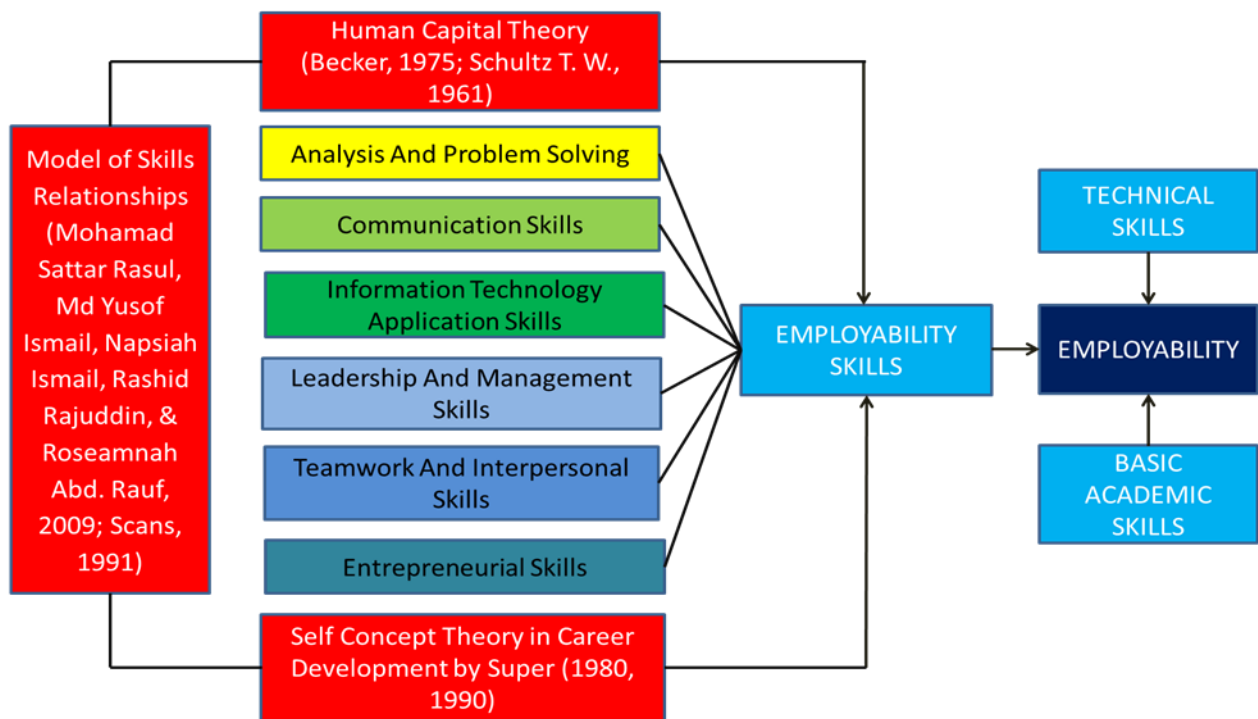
Model of Skills Relationships (Mohamad Sattar Rasul, Md Yusof Ismail, Napsiah Ismail, Rashid Rajuddin, & Roseamnah Abd. Rauf, 2009; Scans, 1991)

Human Capital Theory (Becker, 1975; Schultz T. W., 1961)

Analysis And Problem Solving

Communication Skills

Information Technology Application Skills

Leadership And Management Skills

Teamwork And Interpersonal Skills

Entrepreneurial Skills

Self Concept Theory in Career Development by Super (1980, 1990)

EMPLOYABILITY SKILLS

TECHNICAL SKILLS

EMPLOYABILITY

BASIC ACADEMIC SKILLS